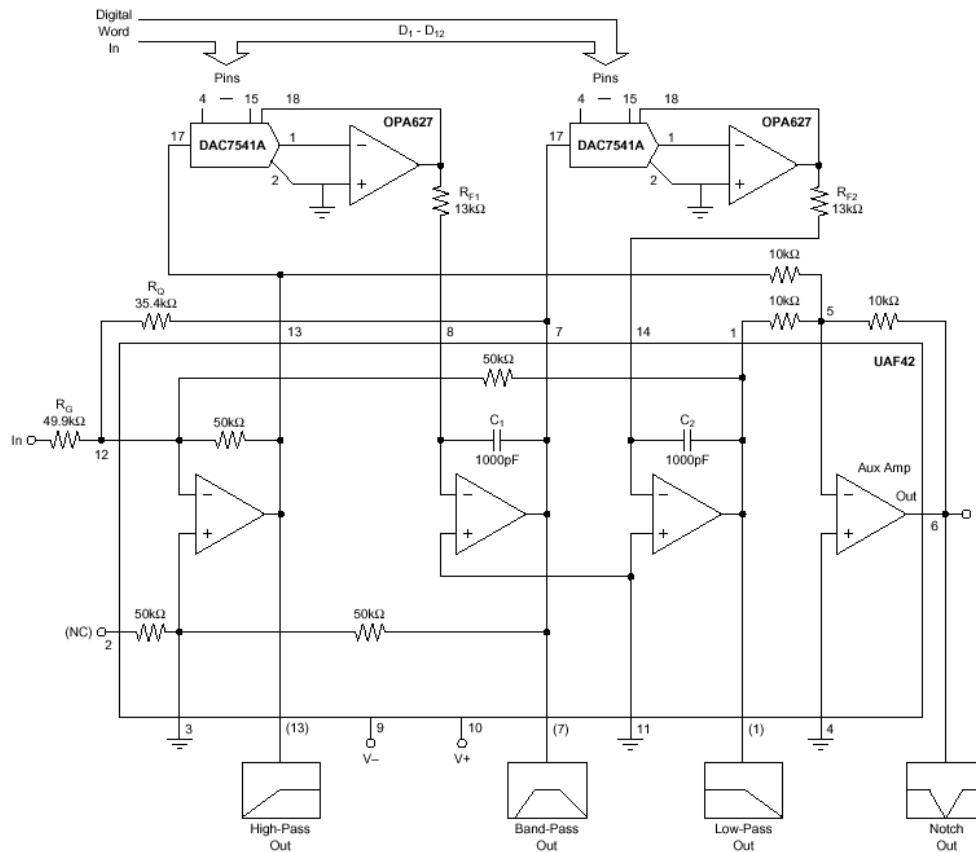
Digital
Word
In

$D_1$ - $D_{12}$

Pins

4 — 15 18

OPA627

17 DAC7541A 1

2

$R_{F1}$
13kΩ

Pins

4 — 15 18

OPA627

17 DAC7541A 1

2

$R_{F2}$
13kΩ

10kΩ

$R_Q$
35.4kΩ

10kΩ 5 10kΩ

13 8 7 14 1

UAF42

50kΩ

$R_G$
49.9kΩ

In 12

50kΩ

$C_1$
1000pF

$C_2$
1000pF

Aux Amp

Out

6

50kΩ 50kΩ

(NC) 2

3 (13) 9 10 (7) 11 (1) 4

V– V+

High-Pass
Out

Band-Pass
Out

Low-Pass
Out

Notch
Out